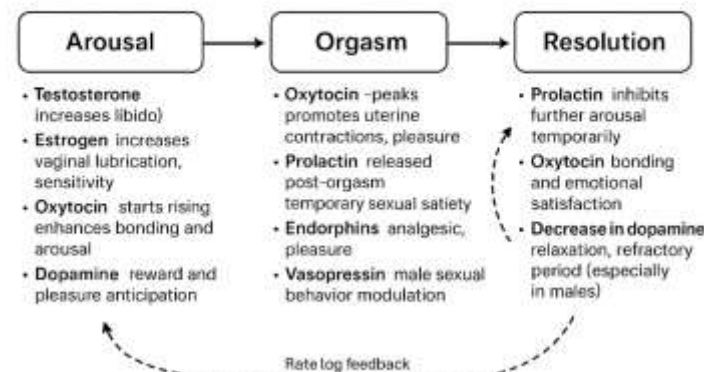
Arousal

Orgasm

Resolution

• Testosterone increases libido)
• Estrogen increases vaginal lubrication, sensitivity
• Oxytocin starts rising enhances bonding and arousal
• Dopamine reward and pleasure anticipation

• Oxytocin -peaks promotes uterine contractions, pleasure
• Prolactin released post-orgasm temporary sexual satiety
• Endorphins analgesic, pleasure
• Vasopressin male sexual behavior modulation

• Prolactin inhibits further arousal temporarily
• Oxytocin bonding and emotional satisfaction
• Decrease in dopamine relaxation, refractory period (especially in males)

Rate log feedback